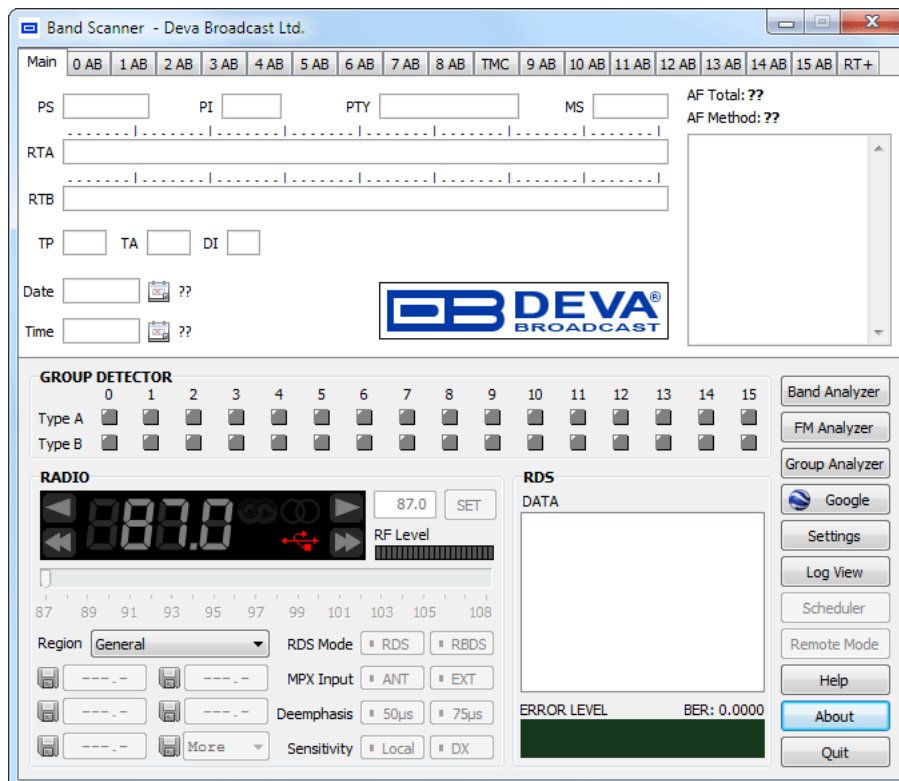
Band Scanner - Deva Broadcast Ltd.

Main | 0 AB | 1 AB | 2 AB | 3 AB | 4 AB | 5 AB | 6 AB | 7 AB | 8 AB | TMC | 9 AB | 10 AB | 11 AB | 12 AB | 13 AB | 14 AB | 15 AB | RT+

PS PI PTY MS

AF Total: ??
AF Method: ??

RTA

RTB

TP TA DI

Date ??

Time ??

DEVA® BROADCAST

GROUP DETECTOR
0 1 2 3 4 5 6 7 8 9 10 11 12 13 14 15
Type A
Type B

Band Analyzer
FM Analyzer
Group Analyzer
Google
Settings
Log View
Scheduler
Remote Mode
Help
About
Quit

RADIO
887.0
87.0 SET
RF Level
87 89 91 93 95 97 99 101 103 105 108
Region General
RDS Mode RDS RBDS
MPX Input ANT EXT
Deemphasis 50μs 75μs
Sensitivity Local DX
---.- ---.-
---.- ---.-
---.- More

RDS
DATA
ERROR LEVEL BER: 0.0000